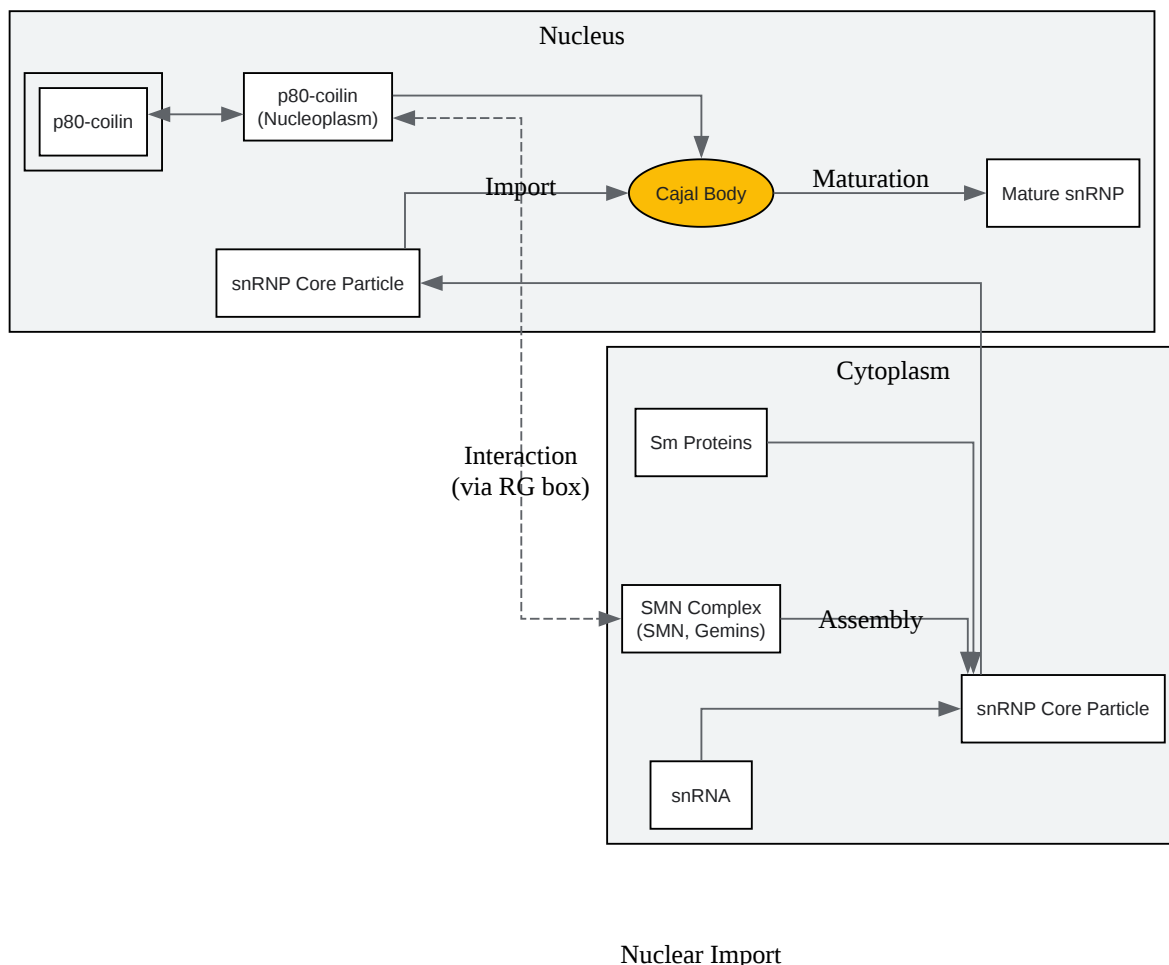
Nucleus

p80-coilin

p80-coilin
(Nucleoplasm)

Import

Cajal Body

Maturation

Mature snRNP

snRNP Core Particle

Cytoplasm

Sm Proteins

Interaction
(via RG box)

SMN Complex
(SMN, Gemins)

Assembly

snRNP Core Particle

snRNA

Nuclear Import